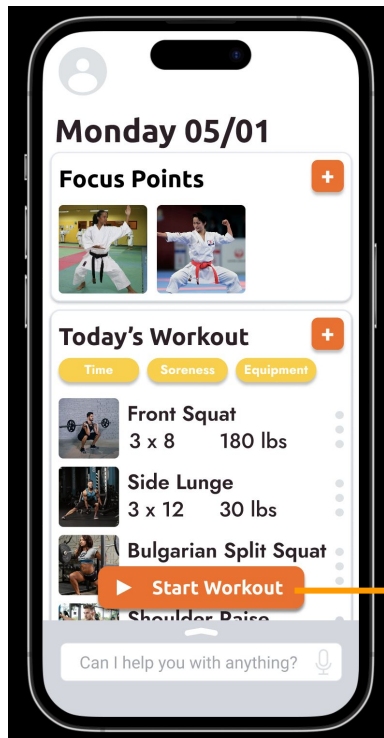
Monday 05/01

Focus Points

+

Today's Workout

+

Time

Soreness

Equipment

Front Squat
3 x 8 180 lbs

Side Lunge
3 x 12 30 lbs

Bulgarian Split Squat

Start Workout

Shoulder Raise

Can I help you with anything?